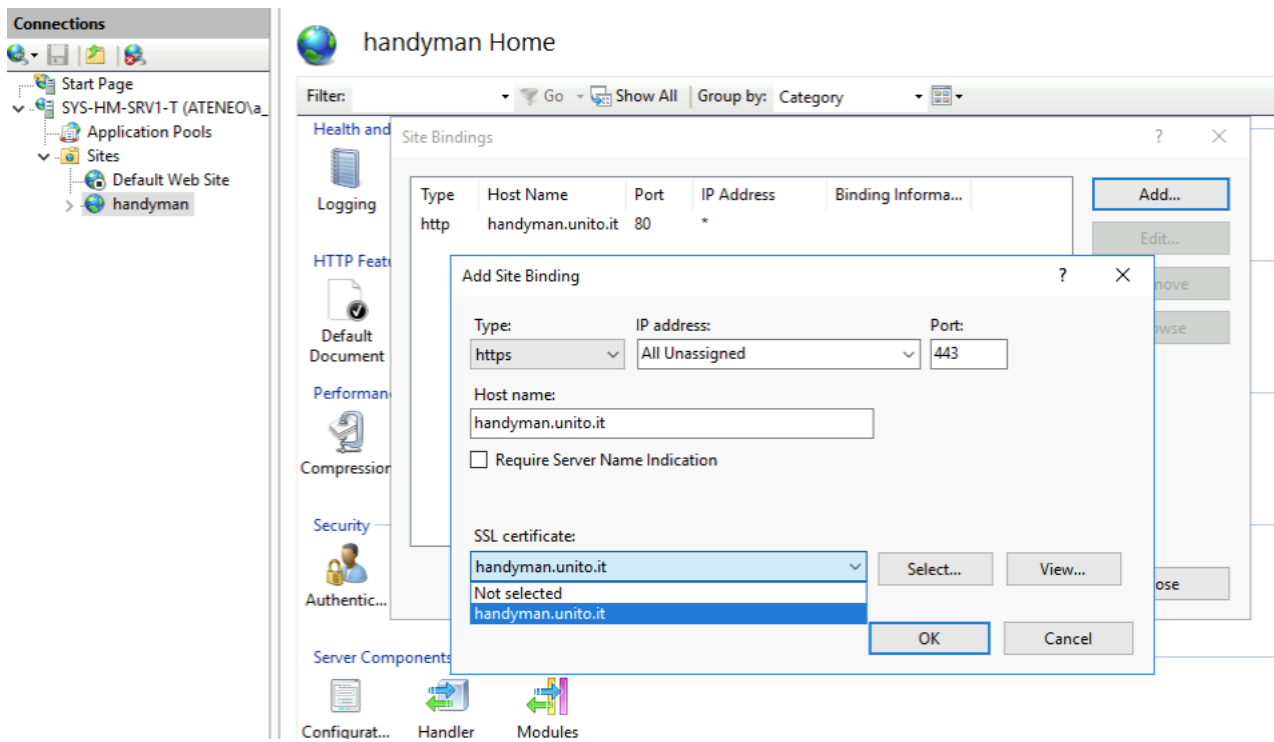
Connections

Start Page
SYS-HM-SRV1-T (ATENEO\a_
Application Pools
Sites
Default Web Site
handyman

handyman Home

Filter: Go Show All Group by: Category

Health and
Logging
HTTP Featu
Default Document
Performan
Compression
Security
Authentic...
Server Components
Configurat...
Handler
Modules

Site Bindings ? ×

| Type | Host Name | Port | IP Address | Binding Informa... |
|---|---|---|---|---|
| http | handyman.unito.it | 80 | * | |

Add...
Edit...
move
owse
ose

Add Site Binding ? ×

Type:
https
IP address:
All Unassigned
Port:
443
Host name:
handyman.unito.it
Require Server Name Indication

SSL certificate:
handyman.unito.it
Not selected
handyman.unito.it
Select...
View...
OK
Cancel